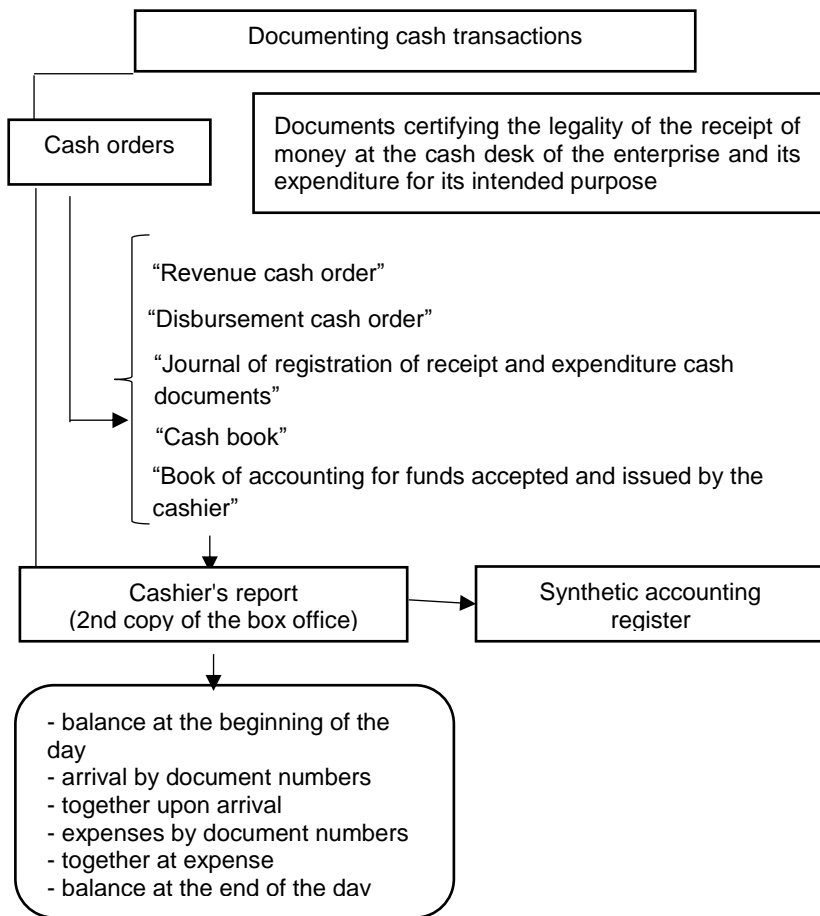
Documenting cash transactions

Cash orders

Documents certifying the legality of the receipt of money at the cash desk of the enterprise and its expenditure for its intended purpose

“Revenue cash order”

“Disbursement cash order”

“Journal of registration of receipt and expenditure cash documents”

“Cash book”

“Book of accounting for funds accepted and issued by the cashier”

Cashier's report
(2nd copy of the box office)

Synthetic accounting register

- balance at the beginning of the day
- arrival by document numbers
- together upon arrival
- expenses by document numbers
- together at expense
- balance at the end of the dav